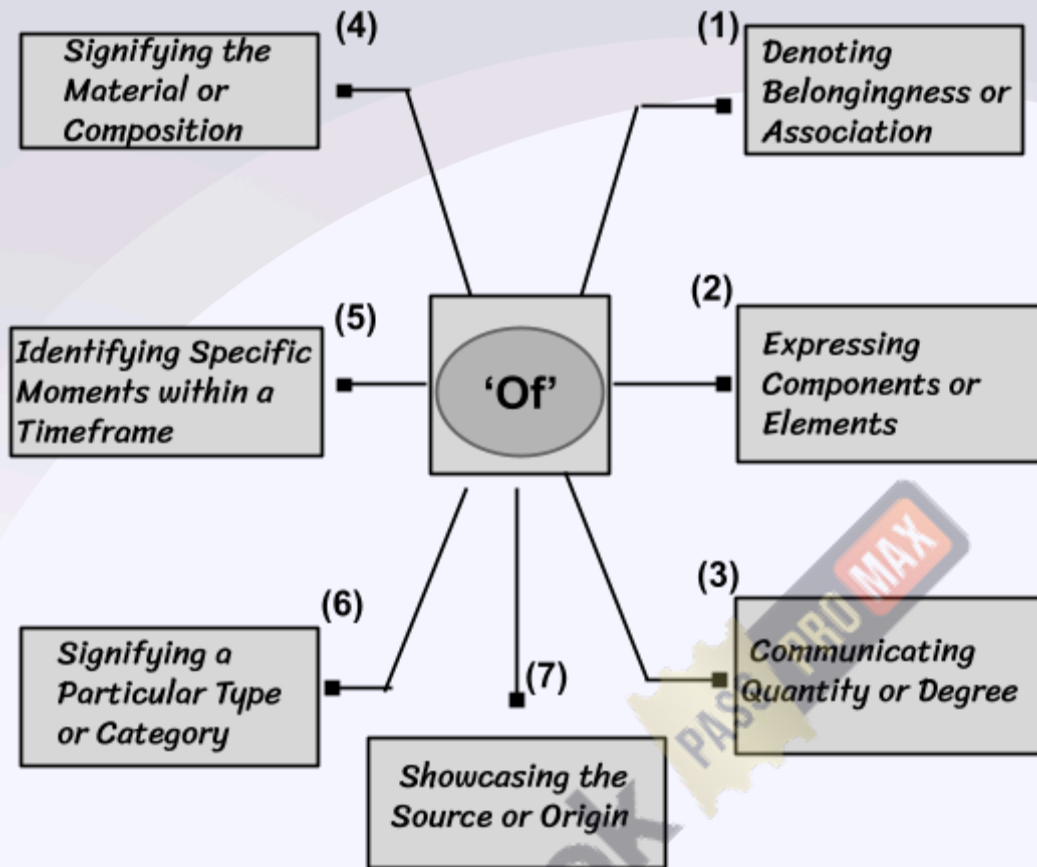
(4)
Signifying the Material or Composition

(1)
Denoting Belongingness or Association

(5)
Identifying Specific Moments within a Timeframe

'Of'

(2)
Expressing Components or Elements

(6)
Signifying a Particular Type or Category

(7)
Showcasing the Source or Origin

(3)
Communicating Quantity or Degree

PASS PRO MAX